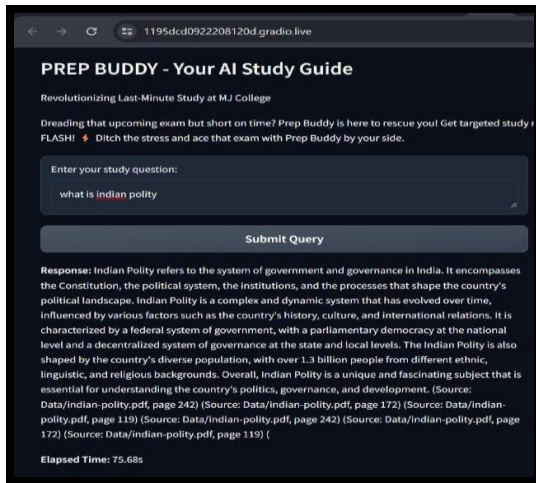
1195dcd0922208120d.gradio.live

PREP BUDDY - Your AI Study Guide

Revolutionizing Last-Minute Study at MJ College

Dreading that upcoming exam but short on time? Prep Buddy is here to rescue you! Get targeted study r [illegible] FLASH! ⚡ Ditch the stress and ace that exam with Prep Buddy by your side.

Enter your study question:

what is indian polity

Submit Query

Response: Indian Polity refers to the system of government and governance in India. It encompasses the Constitution, the political system, the institutions, and the processes that shape the country's political landscape. Indian Polity is a complex and dynamic system that has evolved over time, influenced by various factors such as the country's history, culture, and international relations. It is characterized by a federal system of government, with a parliamentary democracy at the national level and a decentralized system of governance at the state and local levels. The Indian Polity is also shaped by the country's diverse population, with over 1.3 billion people from different ethnic, linguistic, and religious backgrounds. Overall, Indian Polity is a unique and fascinating subject that is essential for understanding the country's politics, governance, and development. (Source: Data/indian-polity.pdf, page 242) (Source: Data/indian-polity.pdf, page 172) (Source: Data/indian-polity.pdf, page 119) (Source: Data/indian-polity.pdf, page 242) (Source: Data/indian-polity.pdf, page 172) (Source: Data/indian-polity.pdf, page 119) (

Elapsed Time: 75.68s